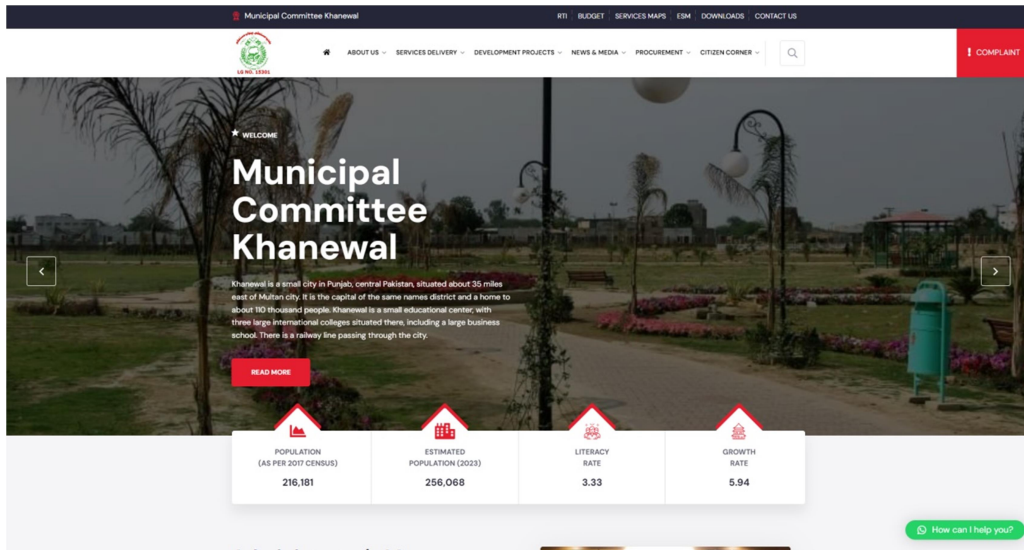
Municipal Committee Khanewal

RTI BUDGET SERVICES MAPS ESM DOWNLOADS CONTACT US

LG NO. 15301

ABOUT US SERVICES DELIVERY DEVELOPMENT PROJECTS NEWS & MEDIA PROCUREMENT CITIZEN CORNER

! COMPLAINT

WELCOME

Municipal Committee Khanewal

Khanewal is a small city in Punjab, central Pakistan, situated about 35 miles east of Multan city. It is the capital of the same names district and a home to about 110 thousand people. Khanewal is a small educational center, with three large international colleges situated there, including a large business school. There is a railway line passing through the city.

READ MORE

| POPULATION (AS PER 2017 CENSUS) | ESTIMATED POPULATION (2023) | LITERACY RATE | GROWTH RATE |
|---|---|---|---|
| 216,181 | 256,068 | 3.33 | 5.94 |

How can I help you?